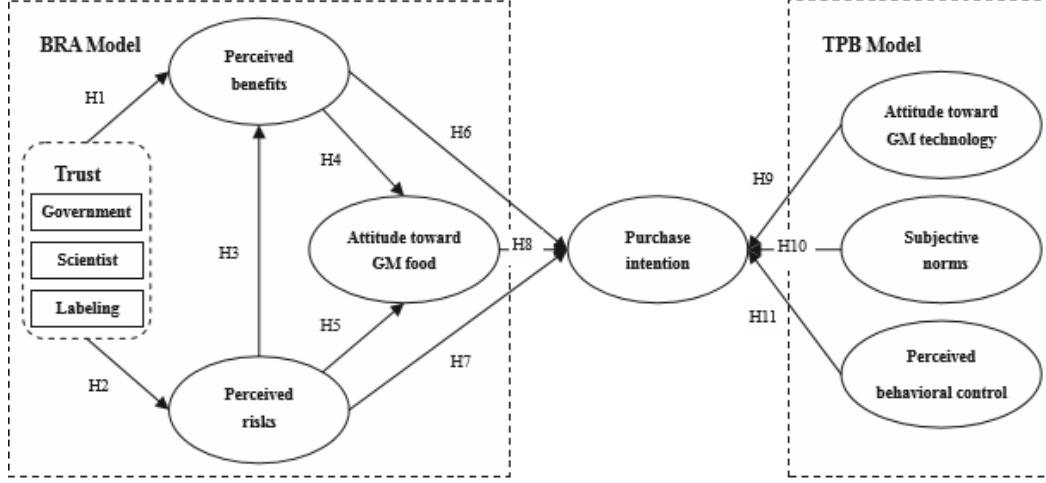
BRA Model

Perceived benefits

H1

Trust

Government

Scientist

Labeling

H2

H3

H4

Attitude toward GM food

H5

Perceived risks

H6

H7

H8

Purchase intention

TPB Model

Attitude toward GM technology

H9

Subjective norms

H10

H11

Perceived behavioral control